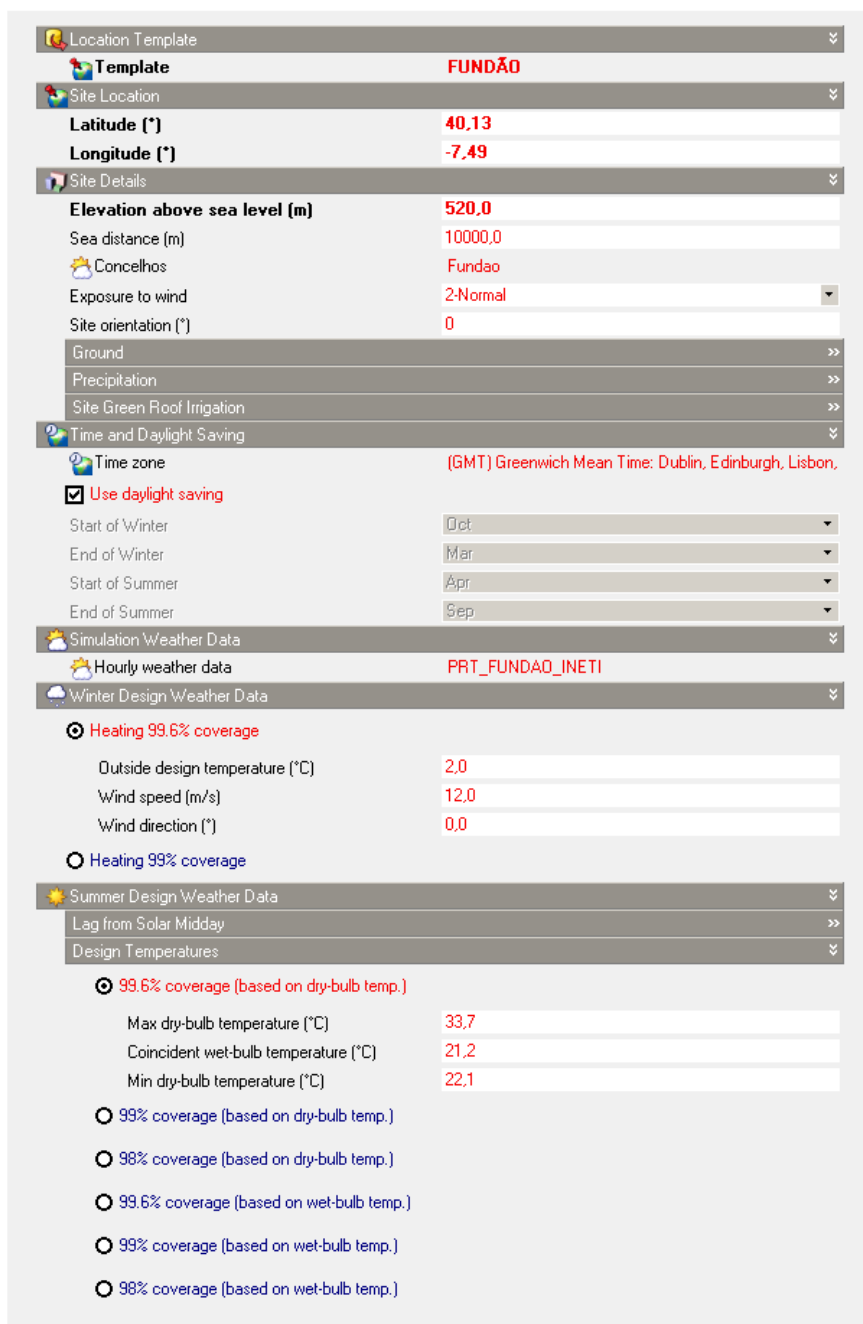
Location Template

Template FUNDÃO

Site Location

Latitude (°) 40,13

Longitude (°) -7,49

Site Details

Elevation above sea level (m) 520,0

Sea distance (m) 10000,0

Concelhos Fundao

Exposure to wind 2-Normal

Site orientation (°) 0

Ground

Precipitation

Site Green Roof Irrigation

Time and Daylight Saving

Time zone (GMT) Greenwich Mean Time: Dublin, Edinburgh, Lisbon,

Use daylight saving

Start of Winter Oct

End of Winter Mar

Start of Summer Apr

End of Summer Sep

Simulation Weather Data

Hourly weather data PRT_FUNDAO_INETI

Winter Design Weather Data

Heating 99.6% coverage

Outside design temperature (°C) 2,0

Wind speed (m/s) 12,0

Wind direction (°) 0,0

Heating 99% coverage

Summer Design Weather Data

Lag from Solar Midday

Design Temperatures

99.6% coverage (based on dry-bulb temp.)

Max dry-bulb temperature (°C) 33,7

Coincident wet-bulb temperature (°C) 21,2

Min dry-bulb temperature (°C) 22,1

99% coverage (based on dry-bulb temp.)

98% coverage (based on dry-bulb temp.)

99.6% coverage (based on wet-bulb temp.)

99% coverage (based on wet-bulb temp.)

98% coverage (based on wet-bulb temp.)